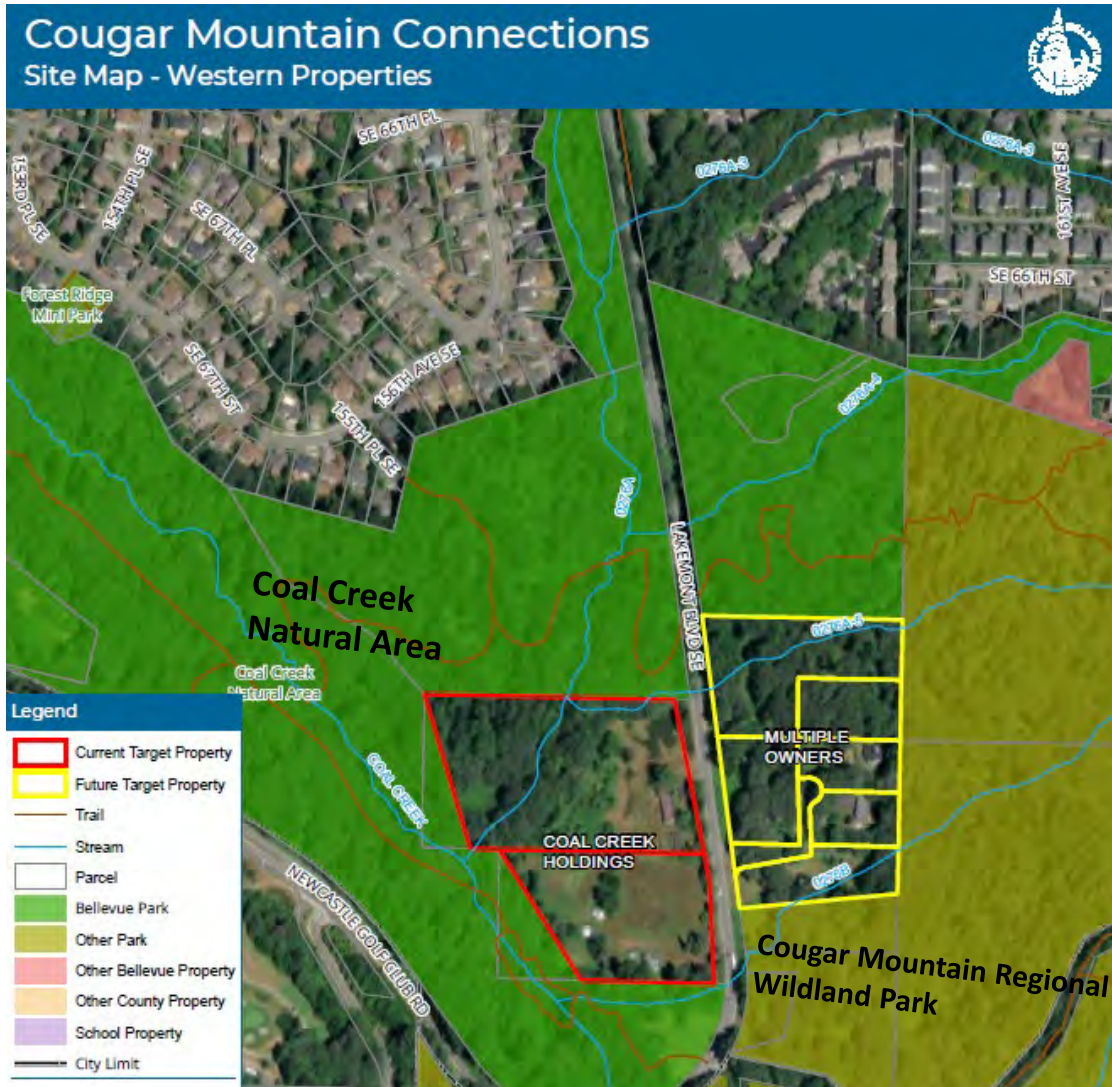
Cougar Mountain Connections
Site Map - Western Properties

SE 66TH PL
153RD PL SE
154TH PL SE
SE 67TH PL
Forest Ridge Mini Park
SE 67TH ST
156TH AVE SE
155TH PL SE
0278A-3
161ST AVE SE
SE 66TH ST
0278A-4
0269
LAKEMONT BLVD SE
Coal Creek Natural Area
Coal Creek Natural Area
0278A-3
MULTIPLE OWNERS
COAL CREEK
COAL CREEK HOLDINGS
NEWCASTLE GOLF CLUB RD
0278B
Cougar Mountain Regional Wildland Park

Legend
Current Target Property
Future Target Property
Trail
Stream
Parcel
Bellevue Park
Other Park
Other Bellevue Property
Other County Property
School Property
City Limit